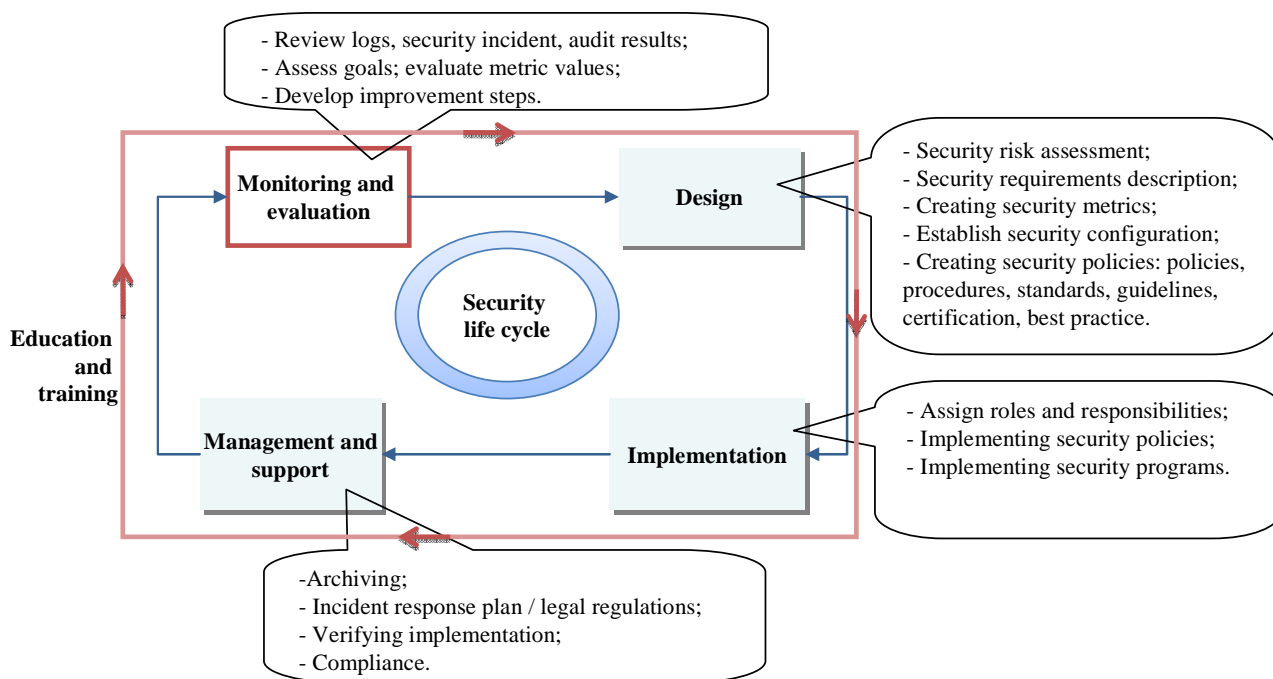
- Review logs, security incident, audit results;
- Assess goals; evaluate metric values;
- Develop improvement steps.

Monitoring and evaluation

Design

- Security risk assessment;
- Security requirements description;
- Creating security metrics;
- Establish security configuration;
- Creating security policies: policies, procedures, standards, guidelines, certification, best practice.

Security life cycle

Education and training

Management and support

Implementation

- Assign roles and responsibilities;
- Implementing security policies;
- Implementing security programs.

-Archiving;
- Incident response plan / legal regulations;
- Verifying implementation;
- Compliance.